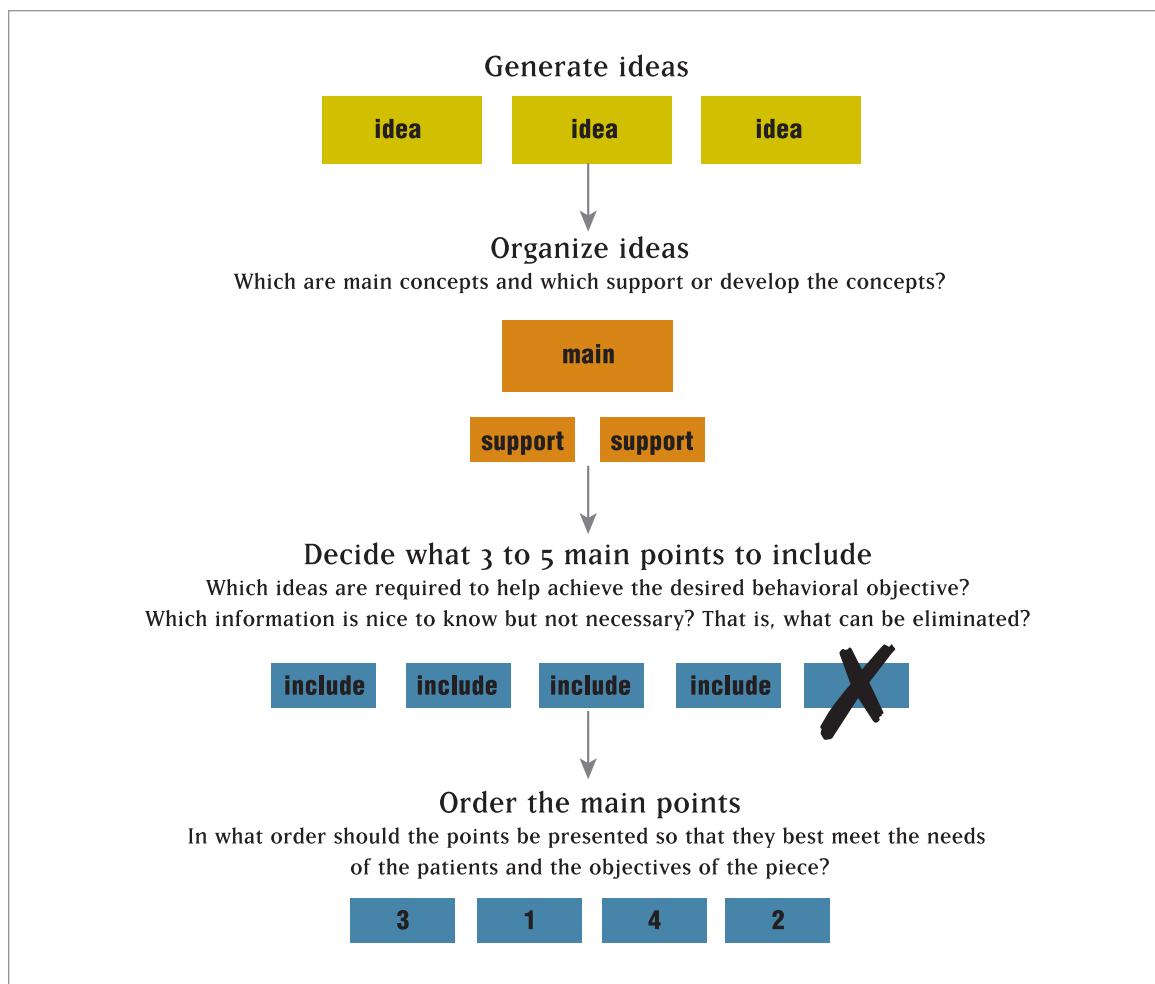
Generate ideas

idea idea idea

Organize ideas

Which are main concepts and which support or develop the concepts?

main

support support

Decide what 3 to 5 main points to include

Which ideas are required to help achieve the desired behavioral objective?

Which information is nice to know but not necessary? That is, what can be eliminated?

include include include include

Order the main points

In what order should the points be presented so that they best meet the needs of the patients and the objectives of the piece?

3 1 4 2